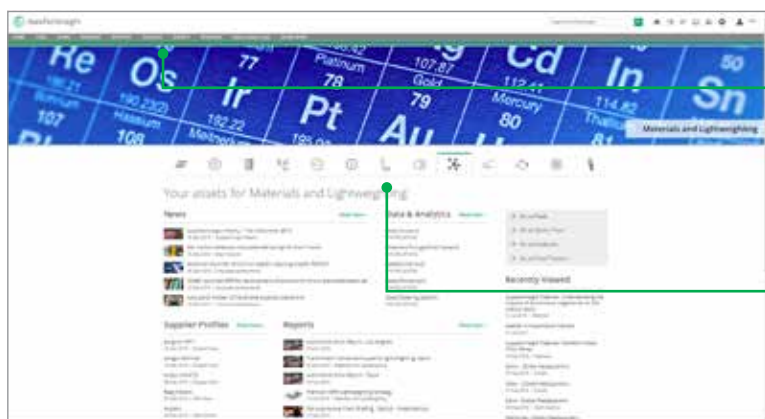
Re Os Ir Pt Au Cd In Sn 77 78 79 80 Platinum Gold Mercury 107 190.23 192.22 Hassium Meitnerium 107.87 112.41 114.82 50

Materials and Lightweighting

Your assets for Materials and Lightweighting

News

Supplier Profiles

Reports

Data & Analytics

Recently Viewed